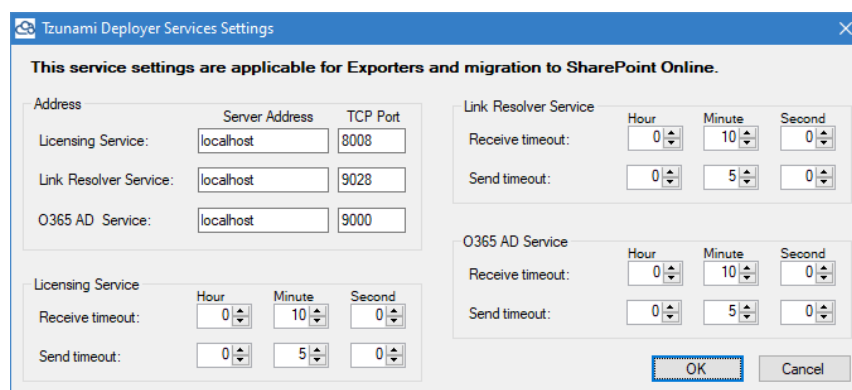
Tzunami Deployer Services Settings

This service settings are applicable for Exporters and migration to SharePoint Online.

Address

| | Server Address | TCP Port |
|---|---|---|
| Licensing Service: | localhost | 8008 |
| Link Resolver Service: | localhost | 9028 |
| O365 AD Service: | localhost | 9000 |

Licensing Service

| | Hour | Minute | Second |
|---|---|---|---|
| Receive timeout: | 0 | 10 | 0 |
| Send timeout: | 0 | 5 | 0 |

Link Resolver Service

| | Hour | Minute | Second |
|---|---|---|---|
| Receive timeout: | 0 | 10 | 0 |
| Send timeout: | 0 | 5 | 0 |

O365 AD Service

| | Hour | Minute | Second |
|---|---|---|---|
| Receive timeout: | 0 | 10 | 0 |
| Send timeout: | 0 | 5 | 0 |

OK

Cancel